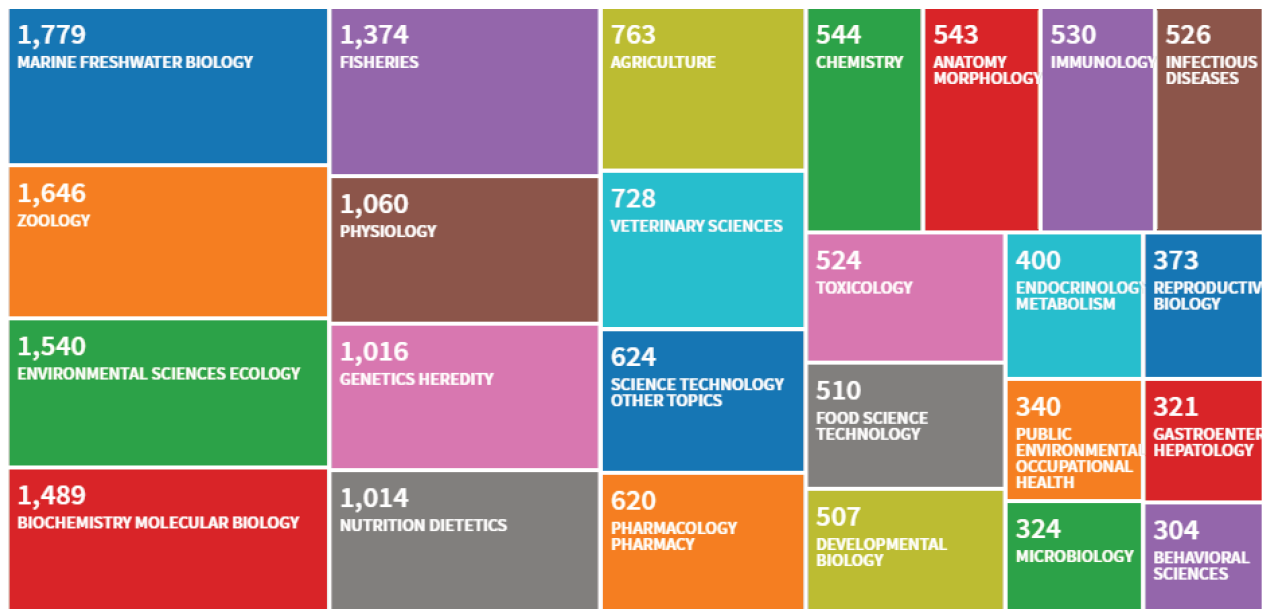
1,779
MARINE FRESHWATER BIOLOGY

1,374
FISHERIES

763
AGRICULTURE

544
CHEMISTRY

543
ANATOMY MORPHOLOGY

530
IMMUNOLOGY

526
INFECTIOUS DISEASES

1,646
ZOOLOGY

1,060
PHYSIOLOGY

728
VETERINARY SCIENCES

524
TOXICOLOGY

400
ENDOCRINOLOGY METABOLISM

373
REPRODUCTIV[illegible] BIOLOGY

1,540
ENVIRONMENTAL SCIENCES ECOLOGY

1,016
GENETICS HEREDITY

624
SCIENCE TECHNOLOGY OTHER TOPICS

510
FOOD SCIENCE TECHNOLOGY

340
PUBLIC ENVIRONMENTAL OCCUPATIONAL HEALTH

321
GASTROENTER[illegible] HEPATOLOGY

1,489
BIOCHEMISTRY MOLECULAR BIOLOGY

1,014
NUTRITION DIETETICS

620
PHARMACOLOGY PHARMACY

507
DEVELOPMENTAL BIOLOGY

324
MICROBIOLOGY

304
BEHAVIORAL SCIENCES